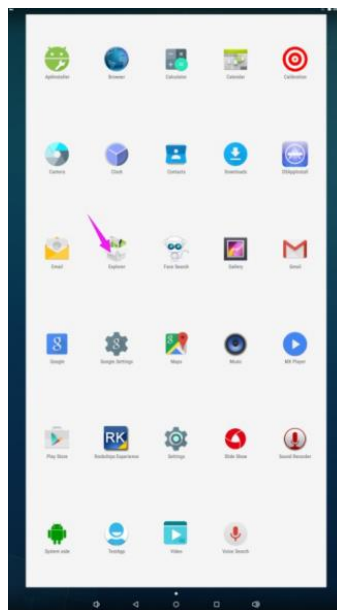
ApkInstaller
Browser
Calculator
Calendar
Calibration

Camera
Clock
Contacts
Downloads
DSdisplaysetl

Email
Explorer
Face Search
Gallery
Gmail

Google
Google Settings
Maps
Music
MX Player

Play Store
RockChips Experience
Settings
Slide Show
Sound Recorder

System side
Tooltgo
Video
Voice Search